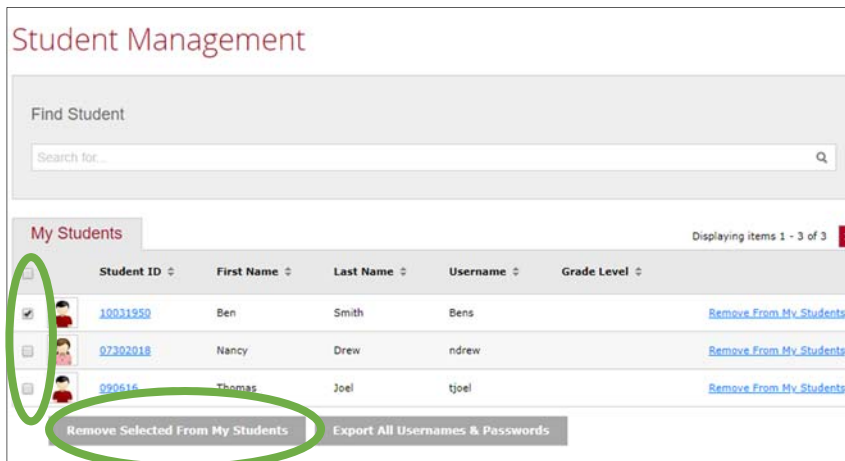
Student Management

Find Student

Search for...

My Students

Displaying items 1 - 3 of 3

| | | Student ID ⇕ | First Name ⇕ | Last Name ⇕ | Username ⇕ | Grade Level ⇕ | |
|---|---|---|---|---|---|---|---|
| ☑ | | 10031950 | Ben | Smith | Bens | | Remove From My Students |
| ☐ | | 07302018 | Nancy | Drew | ndrew | | Remove From My Students |
| ☐ | | 090616 | Thomas | Joel | tjoel | | Remove From My Students |

Remove Selected From My Students

Export All Usernames & Passwords